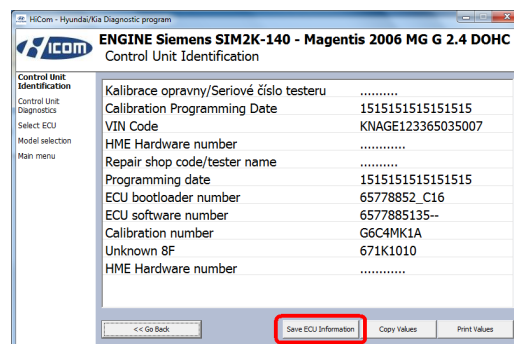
HiCom - Hyundai/Kia Diagnostic program

HiCOM

ENGINE Siemens SIM2K-140 - Magentis 2006 MG G 2.4 DOHC
Control Unit Identification

Control Unit Identification
Control Unit Diagnostics
Select ECU
Model selection
Main menu

| | |
|---|---|
| Kalibrace opravny/Seriové číslo testeru | .......... |
| Calibration Programming Date | 1515151515151515 |
| VIN Code | KNAGE123365035007 |
| HME Hardware number | ............ |
| Repair shop code/tester name | .......... |
| Programming date | 1515151515151515 |
| ECU bootloader number | 65778852_C16 |
| ECU software number | 6577885135-- |
| Calibration number | G6C4MK1A |
| Unknown 8F | 671K1010 |
| HME Hardware number | ............ |

<< Go Back
Save ECU Information
Copy Values
Print Values